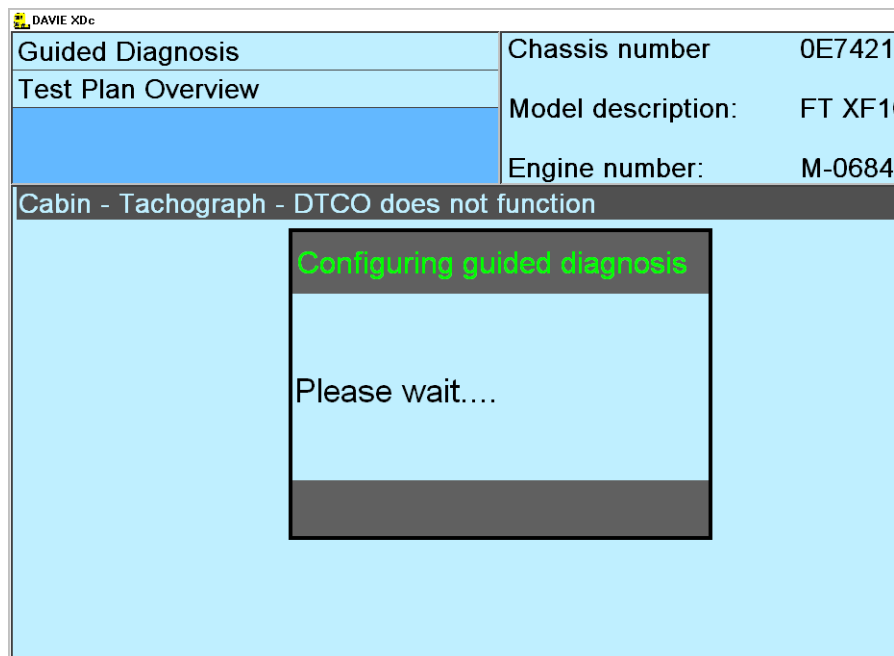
DAVIE XDc

Guided Diagnosis

Test Plan Overview

Chassis number 0E7421

Model description: FT XF1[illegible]

Engine number: M-0684

Cabin - Tachograph - DTCO does not function

Configuring guided diagnosis

Please wait....